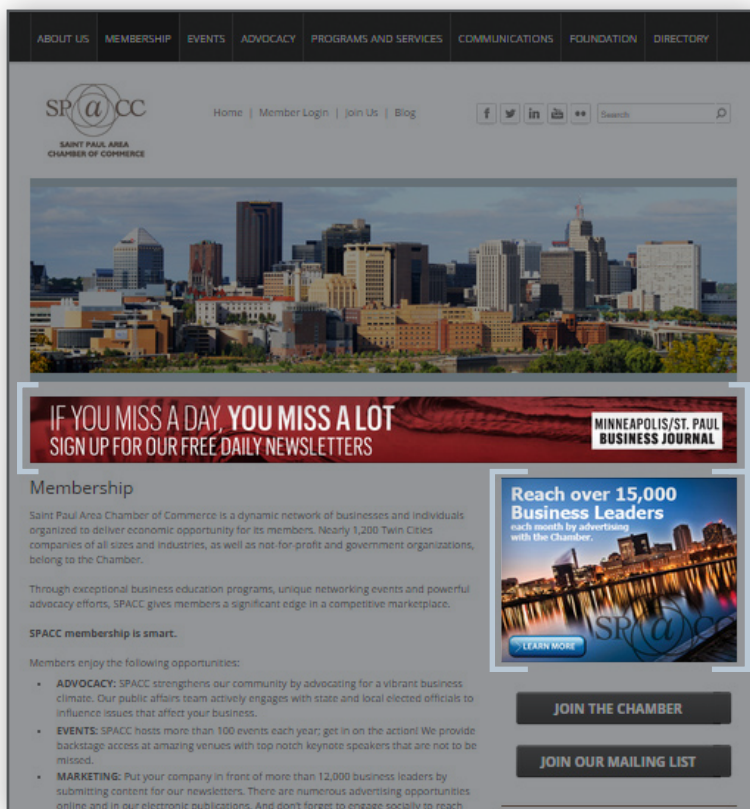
ABOUT US | MEMBERSHIP | EVENTS | ADVOCACY | PROGRAMS AND SERVICES | COMMUNICATIONS | FOUNDATION | DIRECTORY

SP@CC
SAINT PAUL AREA CHAMBER OF COMMERCE

Home | Member Login | Join Us | Blog

Search

IF YOU MISS A DAY, YOU MISS A LOT
SIGN UP FOR OUR FREE DAILY NEWSLETTERS

MINNEAPOLIS/ST. PAUL BUSINESS JOURNAL

Membership

Saint Paul Area Chamber of Commerce is a dynamic network of businesses and individuals organized to deliver economic opportunity for its members. Nearly 1,200 Twin Cities companies of all sizes and industries, as well as not-for-profit and government organizations, belong to the Chamber.

Through exceptional business education programs, unique networking events and powerful advocacy efforts, SPACC gives members a significant edge in a competitive marketplace.

SPACC membership is smart.

Members enjoy the following opportunities:

- ADVOCACY: SPACC strengthens our community by advocating for a vibrant business climate. Our public affairs team actively engages with state and local elected officials to influence issues that affect your business.
- EVENTS: SPACC hosts more than 100 events each year; get in on the action! We provide backstage access at amazing venues with top notch keynote speakers that are not to be missed.
- MARKETING: Put your company in front of more than 12,000 business leaders by submitting content for our newsletters. There are numerous advertising opportunities online and in our electronic publications. And don't forget to engage socially to reach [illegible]

Reach over 15,000 Business Leaders
each month by advertising with the Chamber.

LEARN MORE

SP@CC

JOIN THE CHAMBER

JOIN OUR MAILING LIST